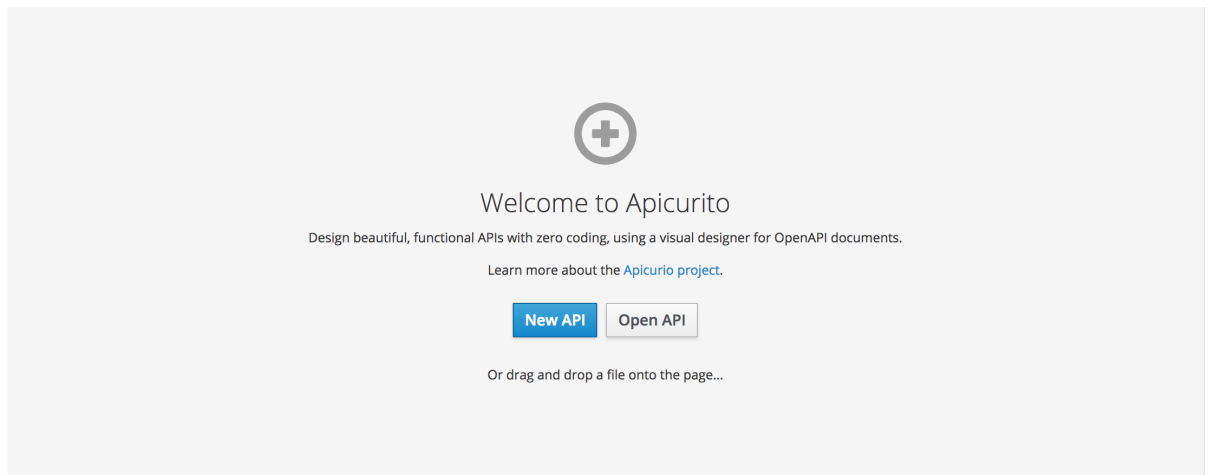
Welcome to Apicurito

Design beautiful, functional APIs with zero coding, using a visual designer for OpenAPI documents.

Learn more about the Apicurio project.

New API

Open API

Or drag and drop a file onto the page...